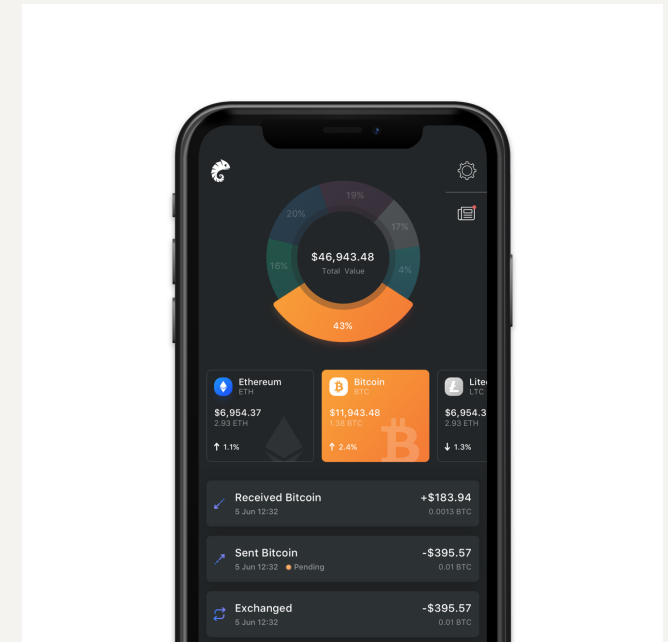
19%
20%
17%
$46,943.48
Total Value
16%
4%
43%

Ethereum
ETH
$6,954.37
2.93 ETH
↑ 1.1%

Bitcoin
BTC
$11,943.48
1.38 BTC
↑ 2.4%

Lite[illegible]
LTC
$6,954.3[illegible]
2.93 ETH
↓ 1.3%

Received Bitcoin
5 Jun 12:32
+$183.94
0.0013 BTC

Sent Bitcoin
5 Jun 12:32 Pending
-$395.57
0.01 BTC

Exchanged
5 Jun 12:32
-$395.57
0.01 BTC